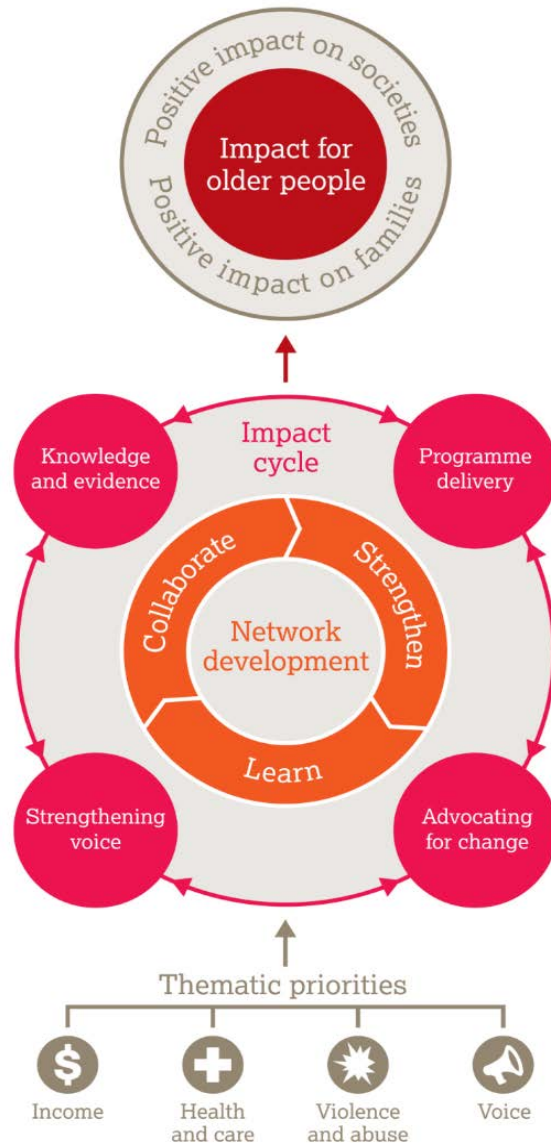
Positive impact on societies

Impact for older people

Positive impact on families

Knowledge and evidence

Impact cycle

Programme delivery

Collaborate

Strengthen

Network development

Learn

Strengthening voice

Advocating for change

Thematic priorities

Income

Health and care

Violence and abuse

Voice